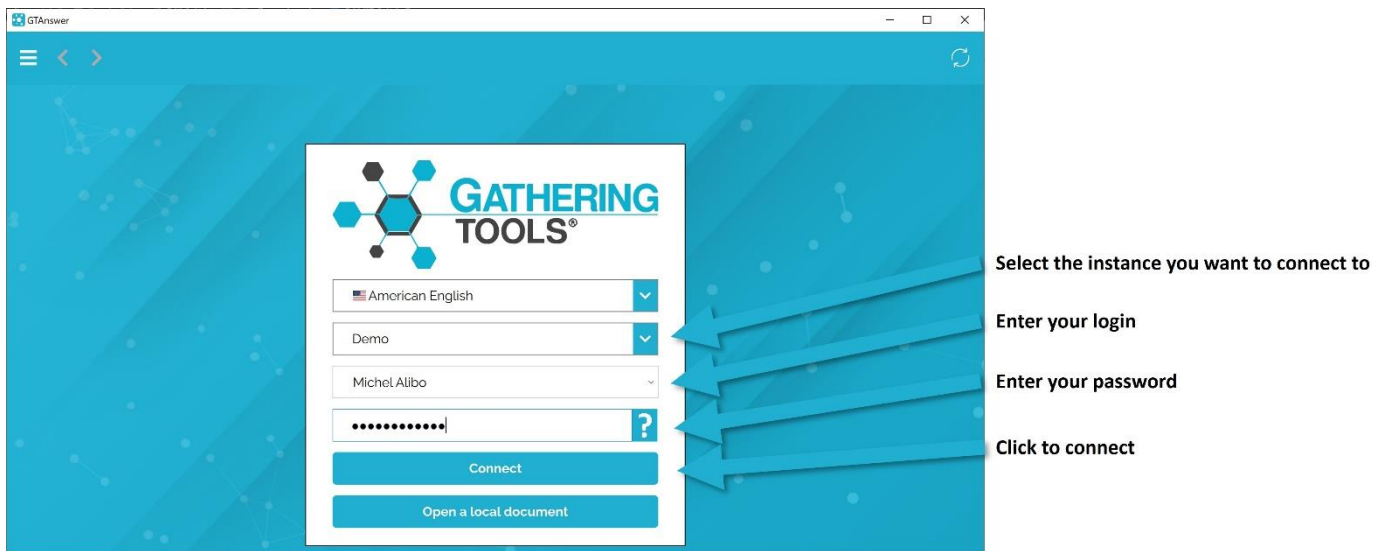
GTAnswer

GATHERING TOOLS®

American English

Demo

Michel Alibo

••••••••••••

?

Connect

Open a local document

Select the instance you want to connect to

Enter your login

Enter your password

Click to connect